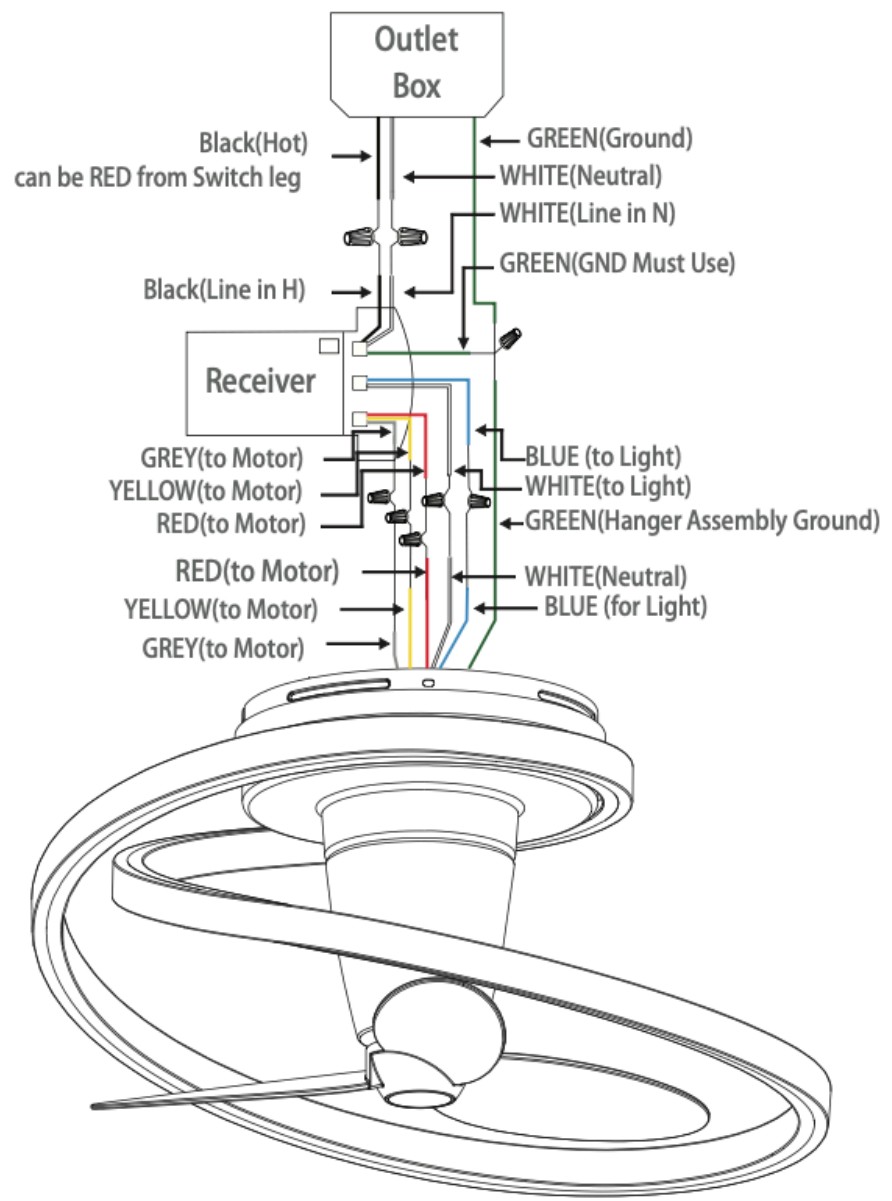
Outlet Box

Black(Hot)
can be RED from Switch leg

GREEN(Ground)

WHITE(Neutral)

WHITE(Line in N)

GREEN(GND Must Use)

Black(Line in H)

Receiver

GREY(to Motor)
YELLOW(to Motor)
RED(to Motor)

BLUE (to Light)
WHITE(to Light)
GREEN(Hanger Assembly Ground)

RED(to Motor)
YELLOW(to Motor)
GREY(to Motor)

WHITE(Neutral)
BLUE (for Light)